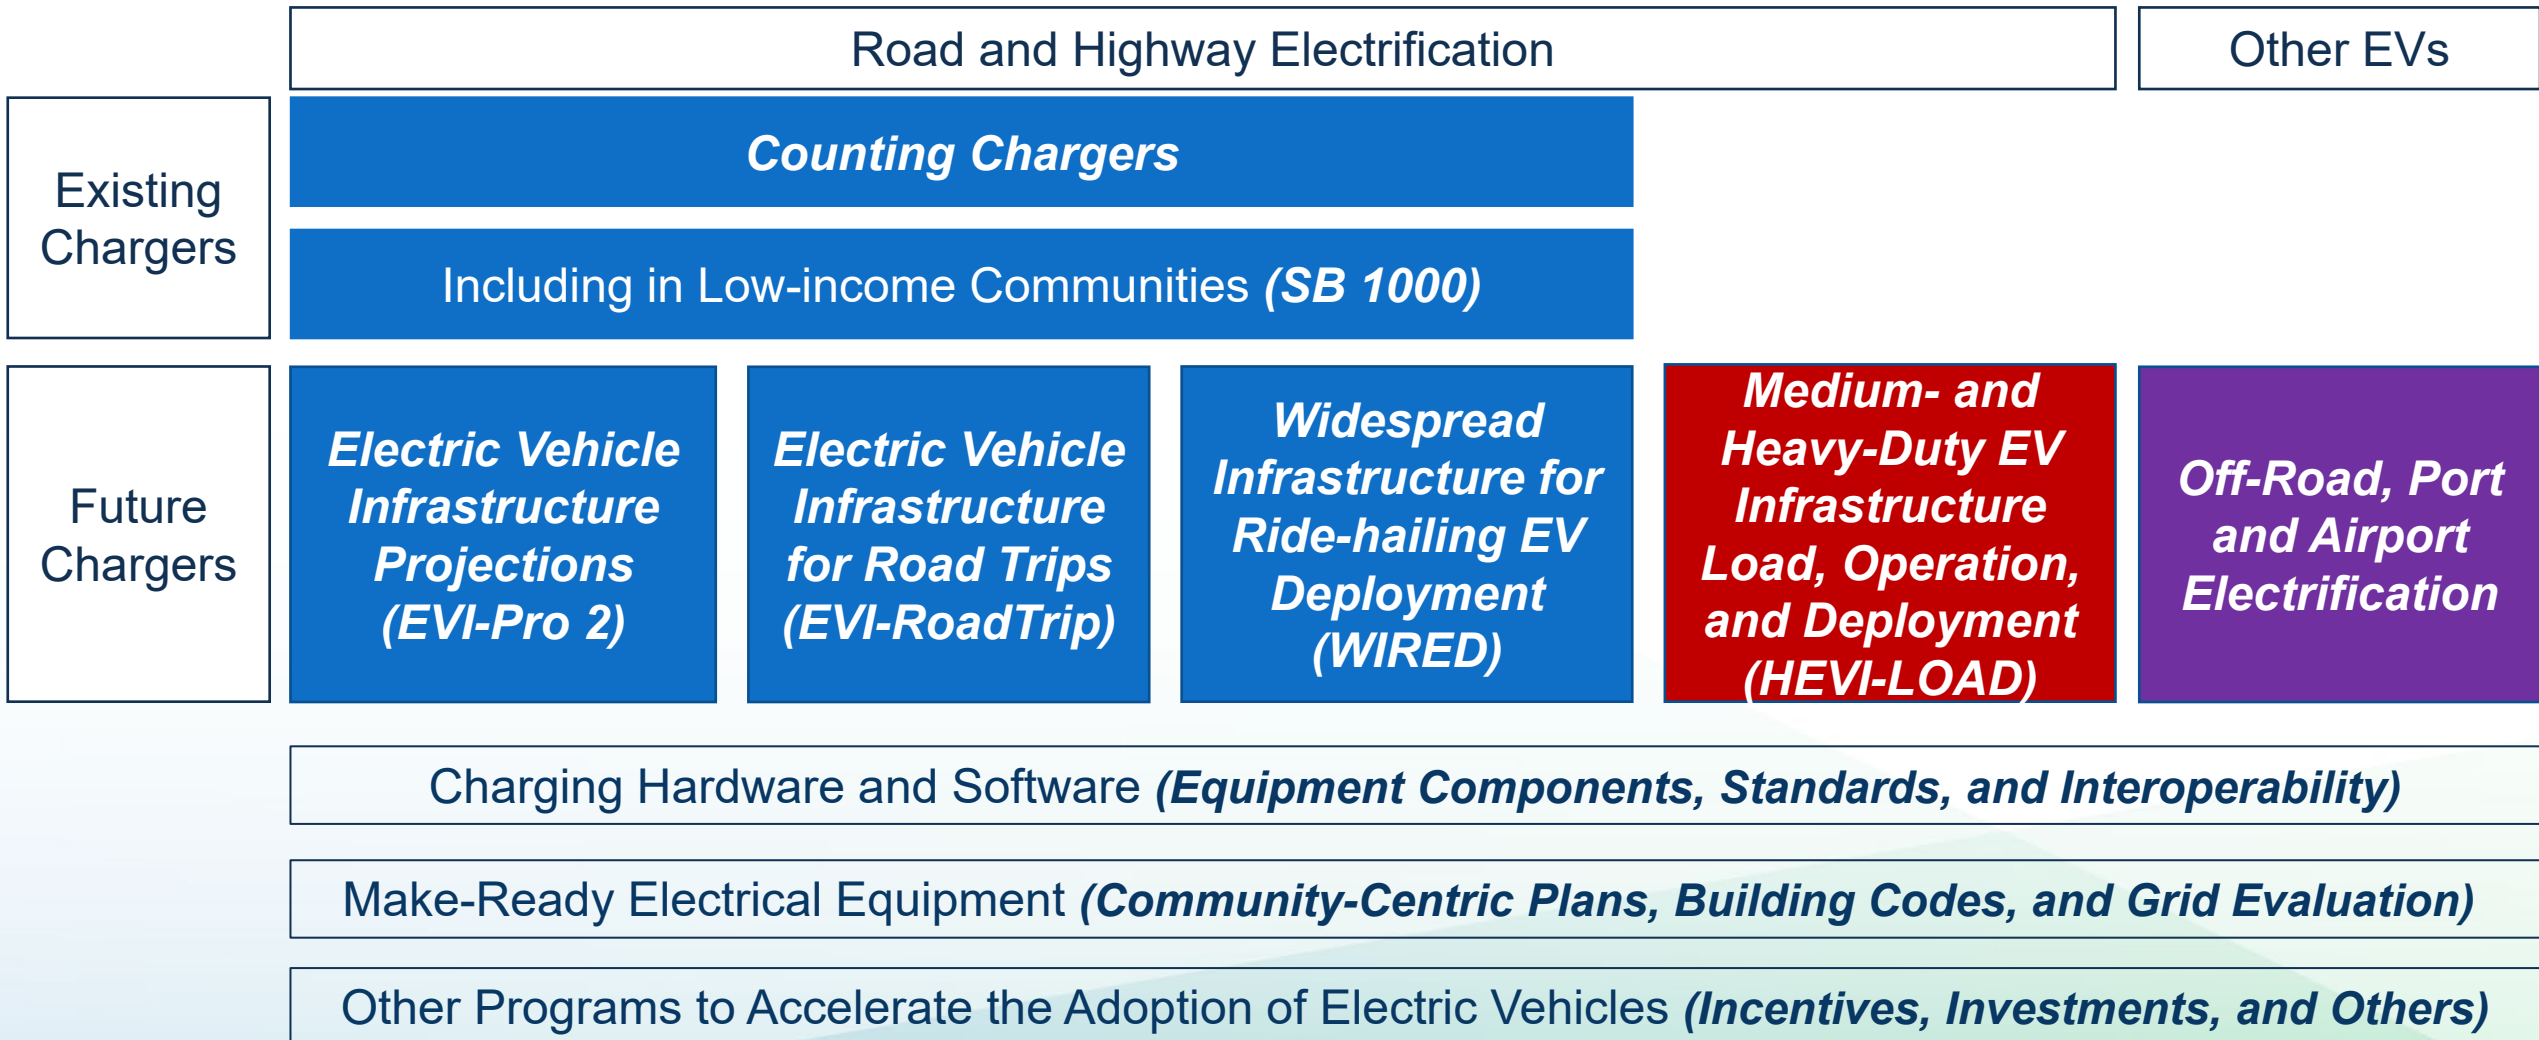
Road and Highway Electrification

Other EVs

Existing Chargers

Counting Chargers

Including in Low-income Communities (SB 1000)

Future Chargers

Electric Vehicle Infrastructure Projections (EVI-Pro 2)

Electric Vehicle Infrastructure for Road Trips (EVI-RoadTrip)

Widespread Infrastructure for Ride-hailing EV Deployment (WIRED)

Medium- and Heavy-Duty EV Infrastructure Load, Operation, and Deployment (HEVI-LOAD)

Off-Road, Port and Airport Electrification

Charging Hardware and Software (Equipment Components, Standards, and Interoperability)

Make-Ready Electrical Equipment (Community-Centric Plans, Building Codes, and Grid Evaluation)

Other Programs to Accelerate the Adoption of Electric Vehicles (Incentives, Investments, and Others)